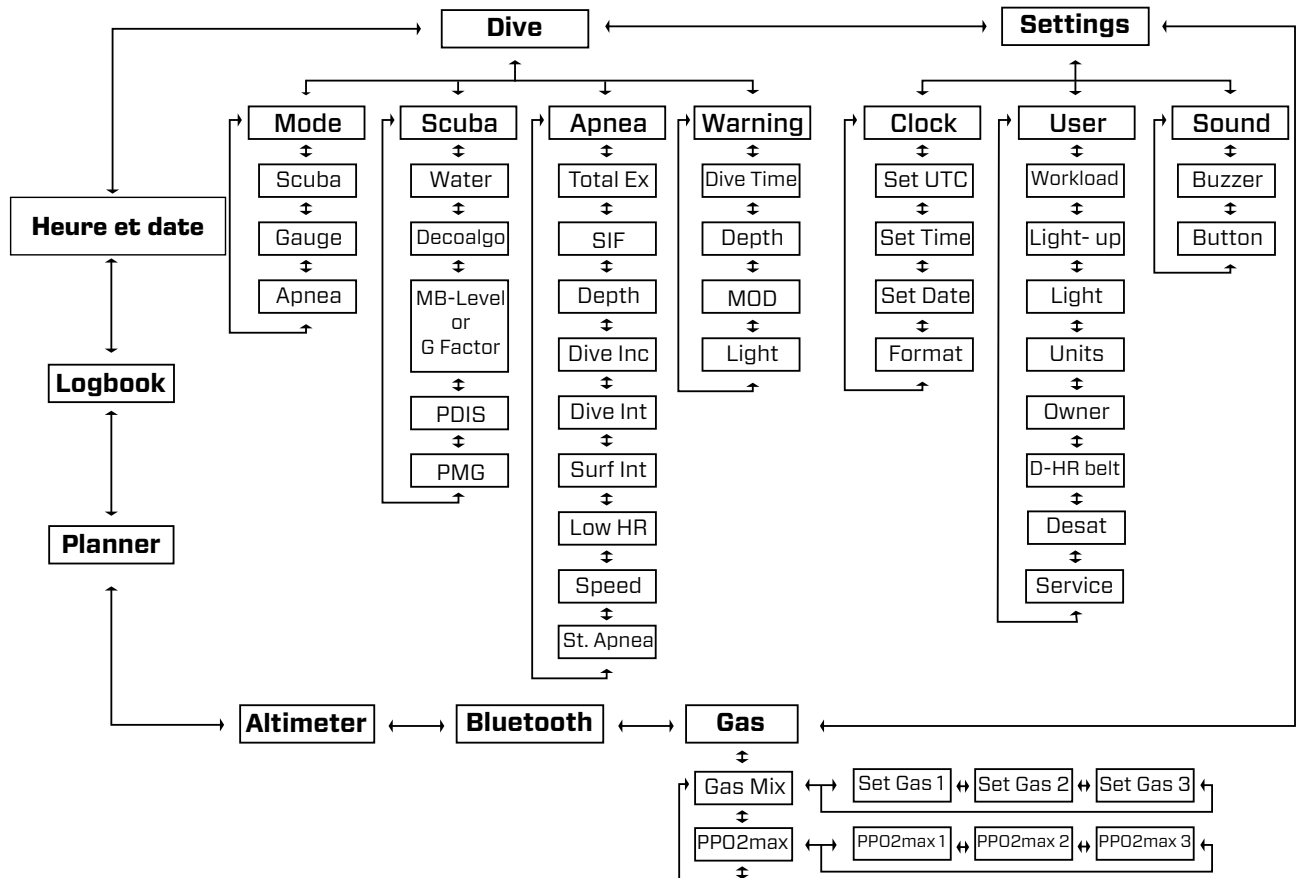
Dive
Settings
Mode
Scuba
Gauge
Apnea
Scuba
Water
Decoalgo
MB-Level or G Factor
PDIS
PMG
Apnea
Total Ex
SIF
Depth
Dive Inc
Dive Int
Surf Int
Low HR
Speed
St. Apnea
Warning
Dive Time
Depth
MOD
Light
Clock
Set UTC
Set Time
Set Date
Format
User
Workload
Light- up
Light
Units
Owner
D-HR belt
Desat
Service
Sound
Buzzer
Button
Heure et date
Logbook
Planner
Altimeter
Bluetooth
Gas
Gas Mix
Set Gas 1
Set Gas 2
Set Gas 3
PPO2max
PPO2max 1
PPO2max 2
PPO2max 3